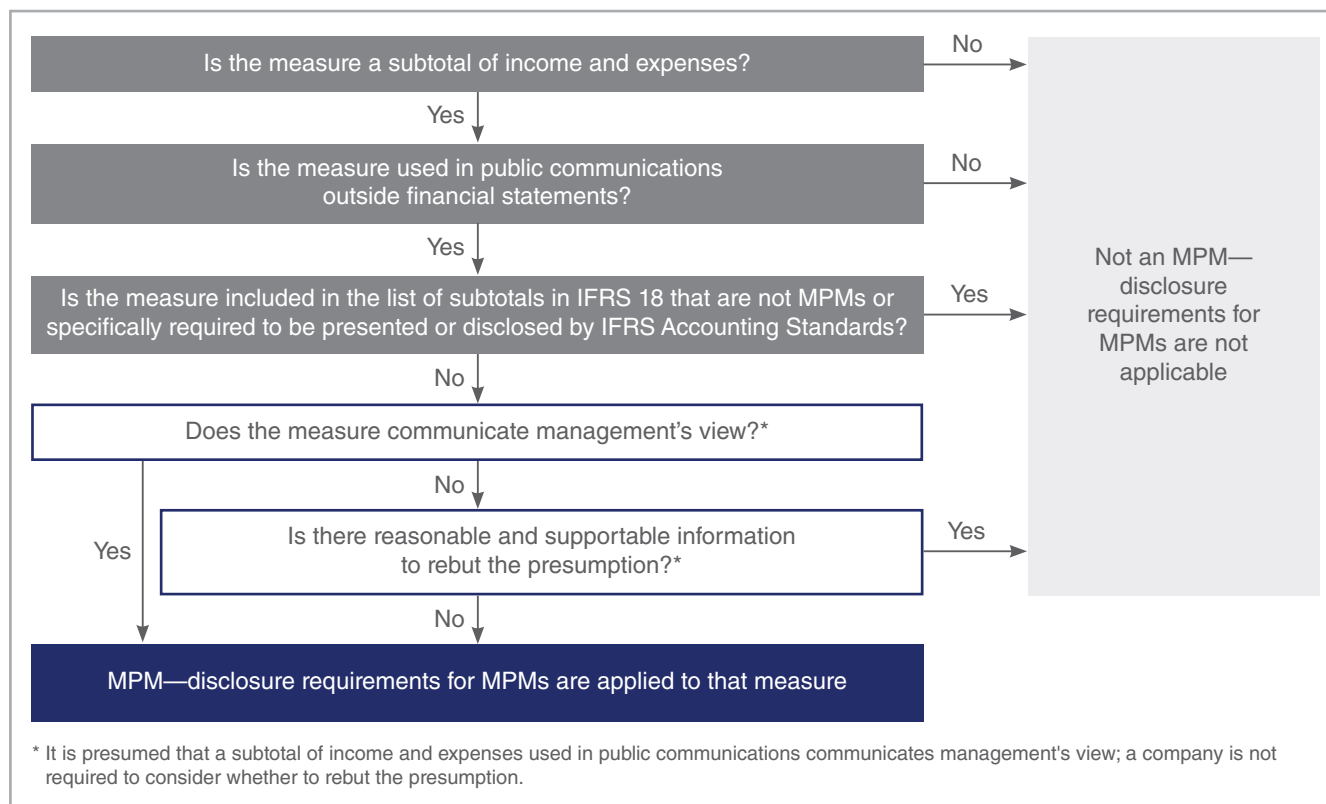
Is the measure a subtotal of income and expenses?

No

Yes

Is the measure used in public communications outside financial statements?

No

Yes

Is the measure included in the list of subtotals in IFRS 18 that are not MPMs or specifically required to be presented or disclosed by IFRS Accounting Standards?

Yes

Not an MPM—disclosure requirements for MPMs are not applicable

No

Does the measure communicate management's view?*

No

Is there reasonable and supportable information to rebut the presumption?*

Yes

Yes

No

MPM—disclosure requirements for MPMs are applied to that measure

* It is presumed that a subtotal of income and expenses used in public communications communicates management's view; a company is not required to consider whether to rebut the presumption.